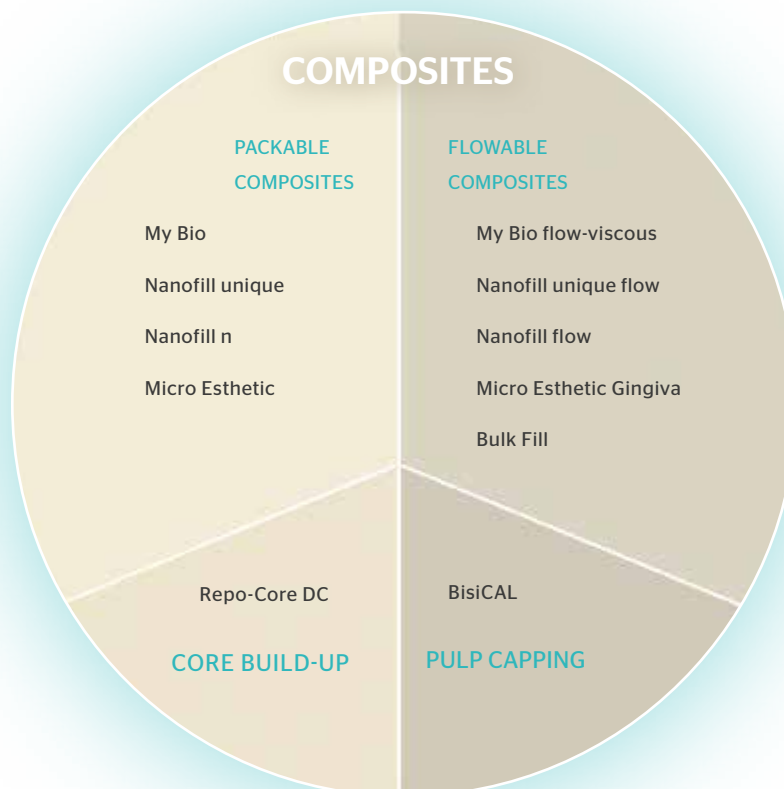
COMPOSITES

PACKABLE COMPOSITES

My Bio

Nanofill unique

Nanofill n

Micro Esthetic

FLOWABLE COMPOSITES

My Bio flow-viscous

Nanofill unique flow

Nanofill flow

Micro Esthetic Gingiva

Bulk Fill

Repo-Core DC

CORE BUILD-UP

BisiCAL

PULP CAPPING